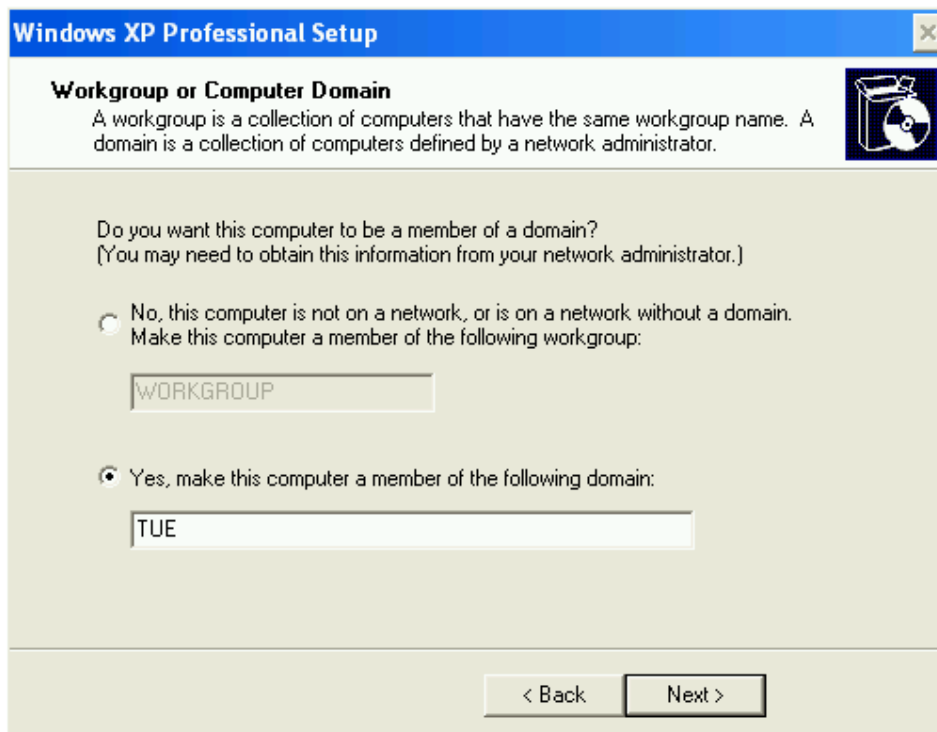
Windows XP Professional Setup

Workgroup or Computer Domain
A workgroup is a collection of computers that have the same workgroup name. A domain is a collection of computers defined by a network administrator.

Do you want this computer to be a member of a domain?
(You may need to obtain this information from your network administrator.)

No, this computer is not on a network, or is on a network without a domain. Make this computer a member of the following workgroup:

WORKGROUP

Yes, make this computer a member of the following domain:

TUE

< Back
Next >